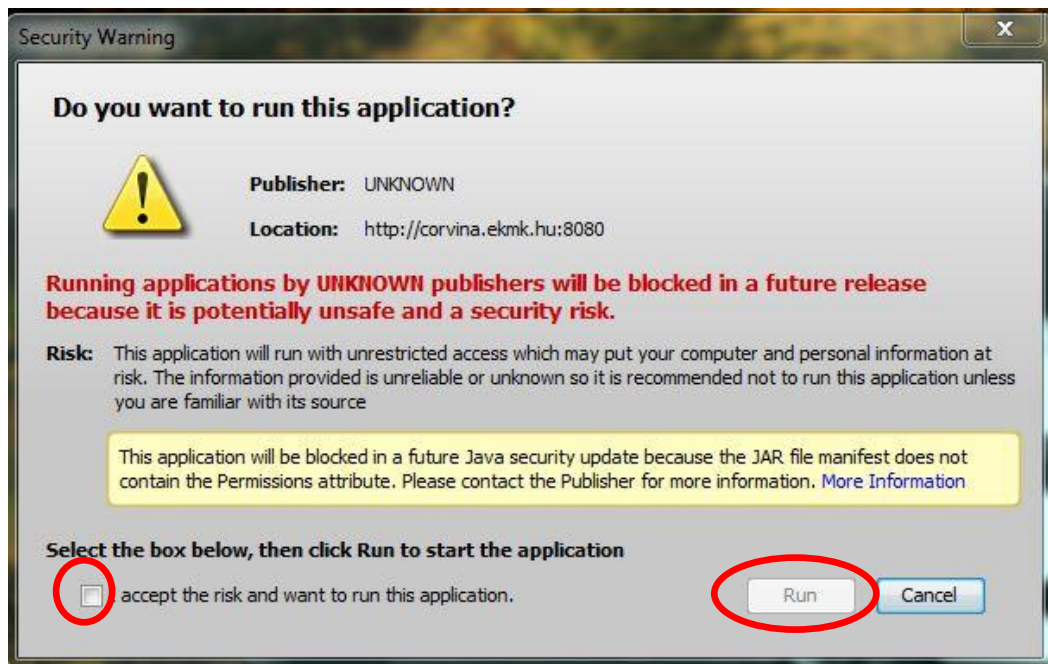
Security Warning

Do you want to run this application?

Publisher: UNKNOWN

Location: http://corvina.ekmk.hu:8080

Running applications by UNKNOWN publishers will be blocked in a future release because it is potentially unsafe and a security risk.

Risk: This application will run with unrestricted access which may put your computer and personal information at risk. The information provided is unreliable or unknown so it is recommended not to run this application unless you are familiar with its source

This application will be blocked in a future Java security update because the JAR file manifest does not contain the Permissions attribute. Please contact the Publisher for more information. More Information

Select the box below, then click Run to start the application

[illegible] accept the risk and want to run this application.

Run

Cancel